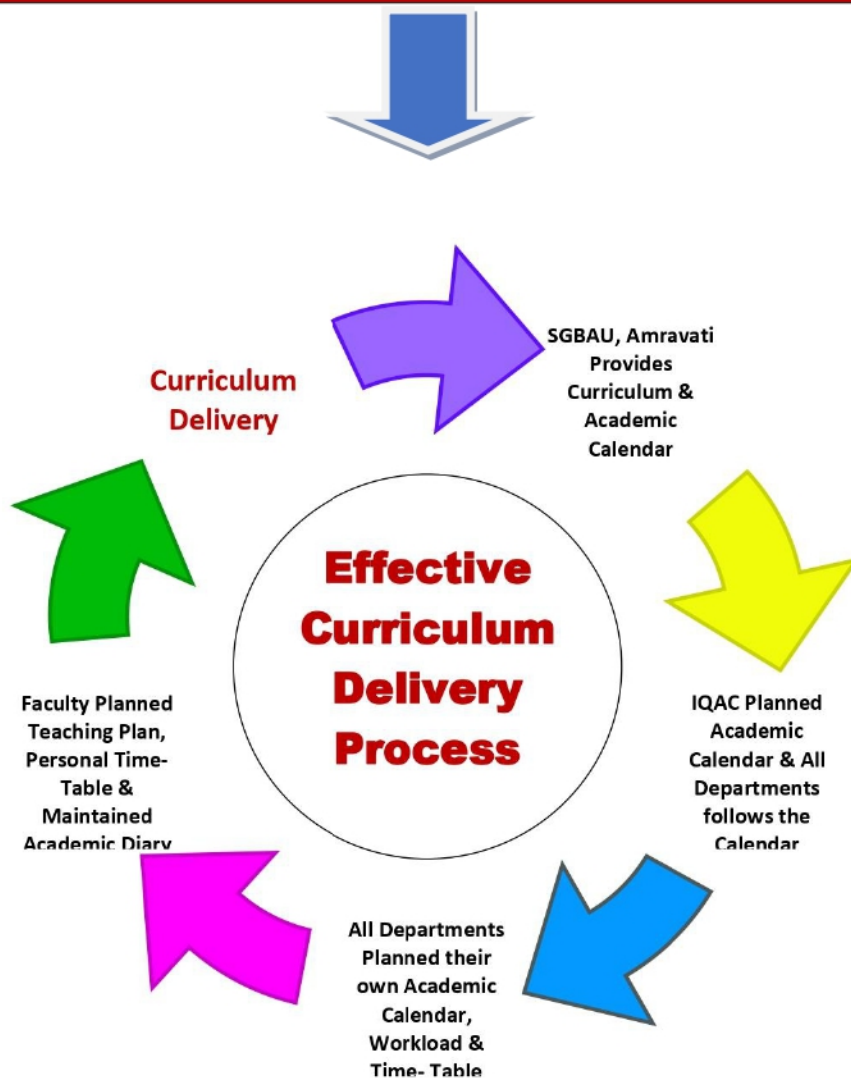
Curriculum Delivery

SGBAU, Amravati Provides Curriculum & Academic Calendar

Effective Curriculum Delivery Process

IQAC Planned Academic Calendar & All Departments follows the Calendar

All Departments Planned their own Academic Calendar, Workload & Time- Table

Faculty Planned Teaching Plan, Personal Time-Table & Maintained Academic Diary